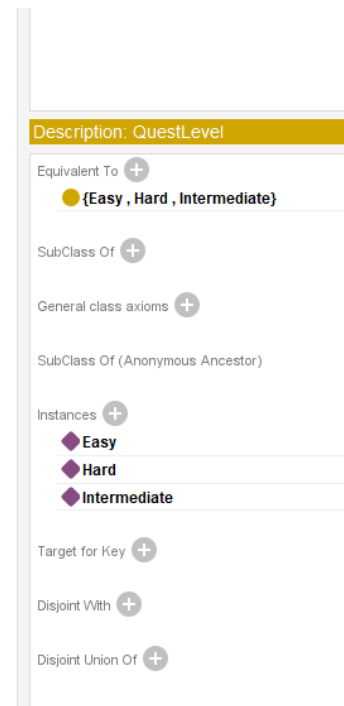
Description: QuestLevel

Equivalent To

{Easy , Hard , Intermediate}

SubClass Of

General class axioms

SubClass Of (Anonymous Ancestor)

Instances

Easy

Hard

Intermediate

Target for Key

Disjoint With

Disjoint Union Of